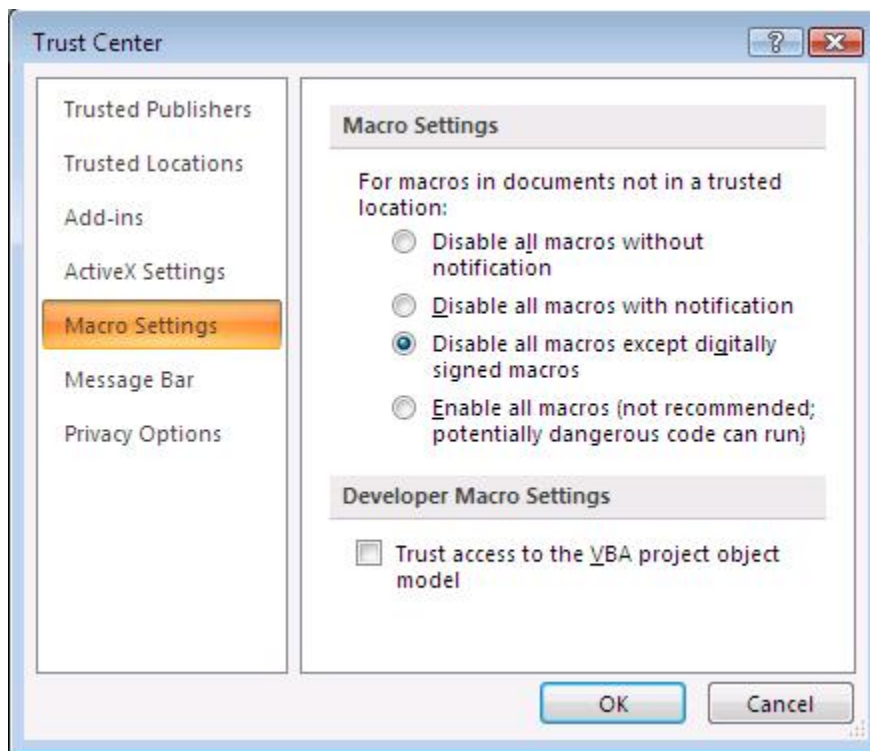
Trust Center

?

Trusted Publishers

Trusted Locations

Add-ins

ActiveX Settings

Macro Settings

Message Bar

Privacy Options

Macro Settings

For macros in documents not in a trusted location:

Disable all macros without notification

Disable all macros with notification

Disable all macros except digitally signed macros

Enable all macros (not recommended; potentially dangerous code can run)

Developer Macro Settings

Trust access to the VBA project object model

OK

Cancel